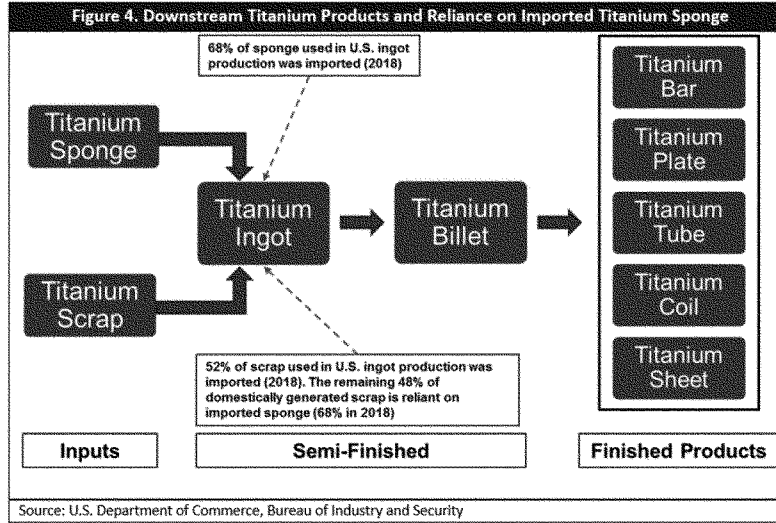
Figure 4. Downstream Titanium Products and Reliance on Imported Titanium Sponge

68% of sponge used in U.S. ingot production was imported (2018)

Titanium Sponge

Titanium Scrap

Titanium Ingot

Titanium Billet

Titanium Bar

Titanium Plate

Titanium Tube

Titanium Coil

Titanium Sheet

52% of scrap used in U.S. ingot production was imported (2018). The remaining 48% of domestically generated scrap is reliant on imported sponge (68% in 2018)

Inputs

Semi-Finished

Finished Products

Source: U.S. Department of Commerce, Bureau of Industry and Security